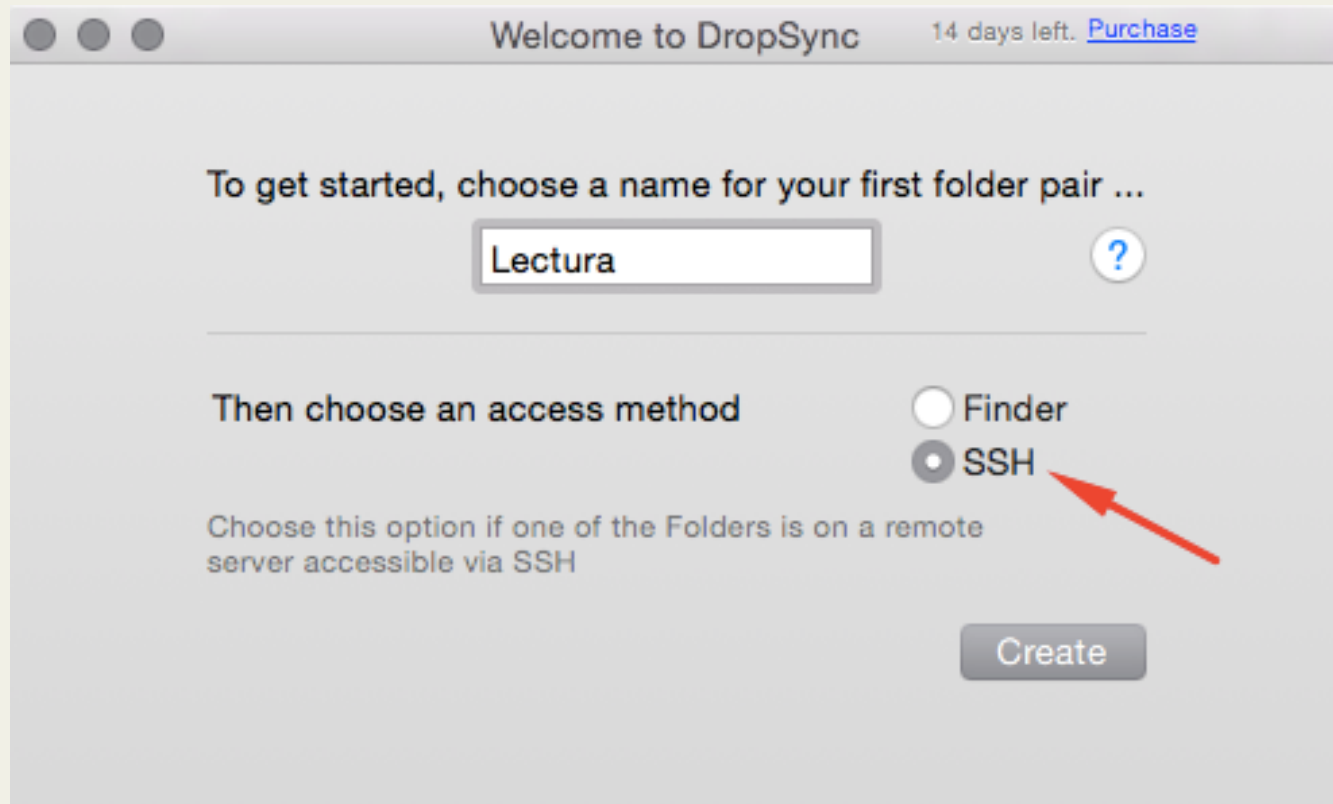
Welcome to DropSync

14 days left. Purchase

To get started, choose a name for your first folder pair ...

Lectura

?

Then choose an access method

Finder

SSH

Choose this option if one of the Folders is on a remote server accessible via SSH

Create